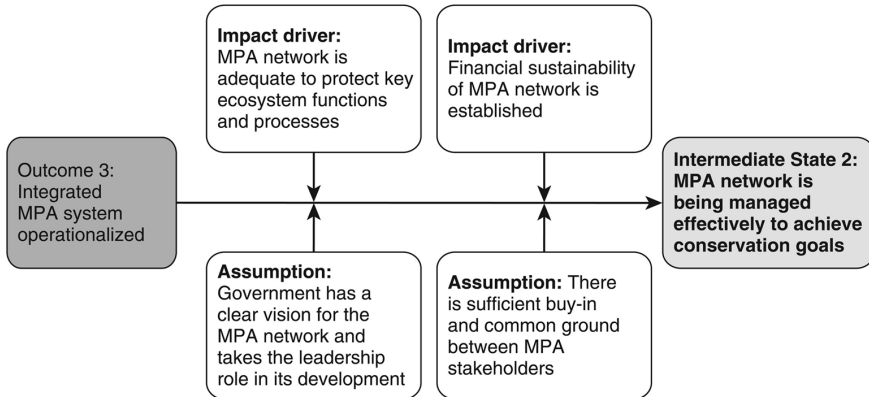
Impact driver:
MPA network is adequate to protect key ecosystem functions and processes

Impact driver:
Financial sustainability of MPA network is established

Outcome 3:
Integrated MPA system operationalized

Intermediate State 2:
MPA network is being managed effectively to achieve conservation goals

Assumption:
Government has a clear vision for the MPA network and takes the leadership role in its development

Assumption: There is sufficient buy-in and common ground between MPA stakeholders